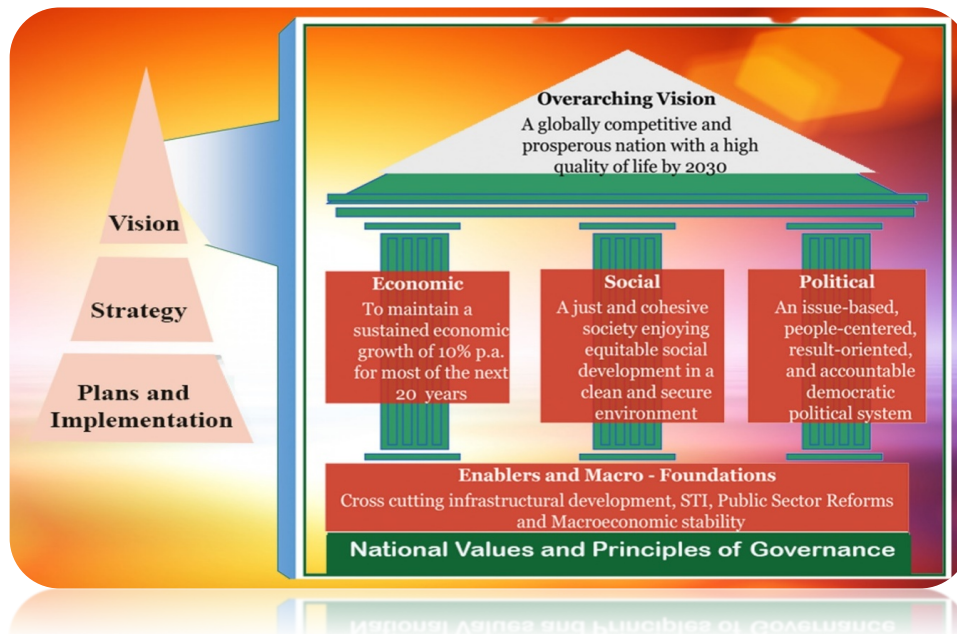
Vision

Strategy

Plans and Implementation

Overarching Vision
A globally competitive and prosperous nation with a high quality of life by 2030

Economic
To maintain a sustained economic growth of 10% p.a. for most of the next 20 years

Social
A just and cohesive society enjoying equitable social development in a clean and secure environment

Political
An issue-based, people-centered, result-oriented, and accountable democratic political system

Enablers and Macro - Foundations
Cross cutting infrastructural development, STI, Public Sector Reforms and Macroeconomic stability

National Values and Principles of Governance